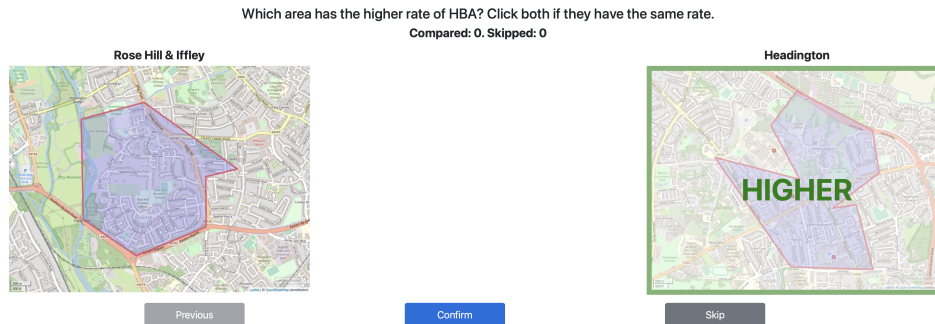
Which area has the higher rate of HBA? Click both if they have the same rate.

Compared: 0. Skipped: 0

Rose Hill & Iffley

Leaflet | © OpenStreetMap contributors

Headington

HIGHER

Previous

Confirm

Skip